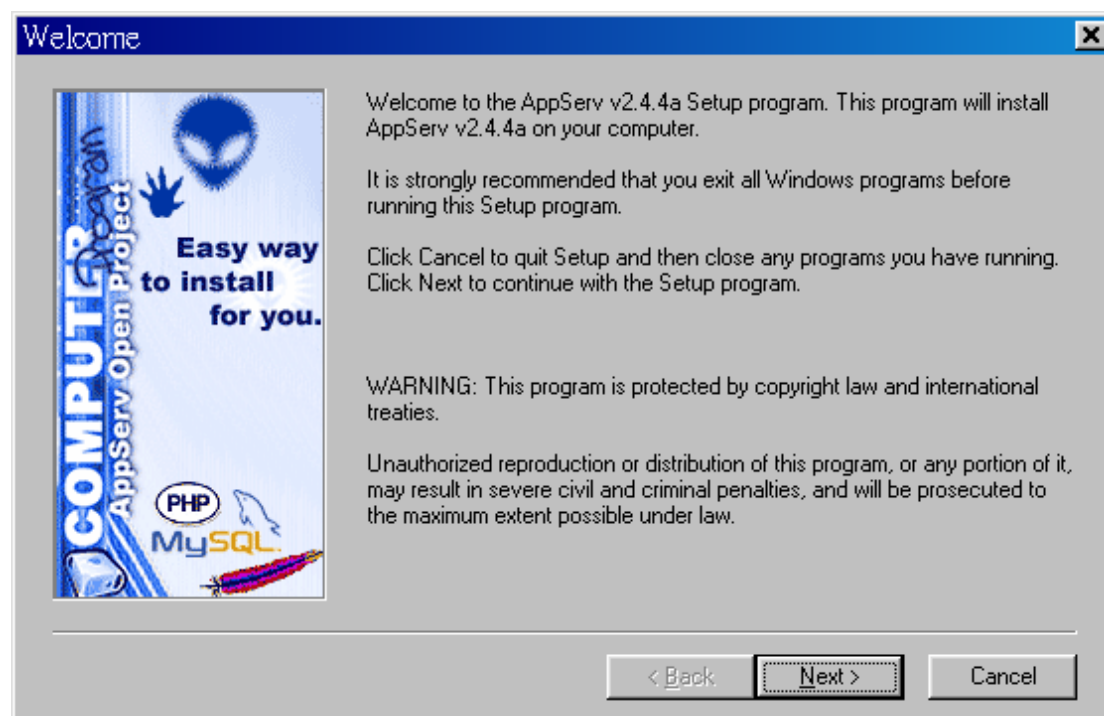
Welcome

COMPUTER Program
AppServ Open Project

Easy way to install for you.

PHP
MySQL

Welcome to the AppServ v2.4.4a Setup program. This program will install AppServ v2.4.4a on your computer.

It is strongly recommended that you exit all Windows programs before running this Setup program.

Click Cancel to quit Setup and then close any programs you have running. Click Next to continue with the Setup program.

WARNING: This program is protected by copyright law and international treaties.

Unauthorized reproduction or distribution of this program, or any portion of it, may result in severe civil and criminal penalties, and will be prosecuted to the maximum extent possible under law.

< Back

Next >

Cancel